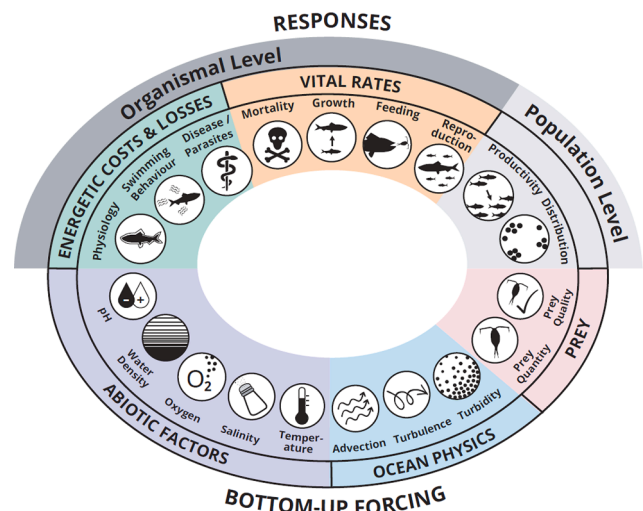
RESPONSES

Organismal Level

VITAL RATES

ENERGETIC COSTS & LOSSES

Population Level

Mortality

Growth

Feeding

Reproduction

Physiology

Swimming Behaviour

Disease / Parasites

Productivity

Distribution

pH

Water Density

$O_2$

Oxygen

Salinity

Temperature

Prey Quality

Prey Quantity

PREY

Advection

Turbulence

Turbidity

ABIOTIC FACTORS

OCEAN PHYSICS

BOTTOM-UP FORCING